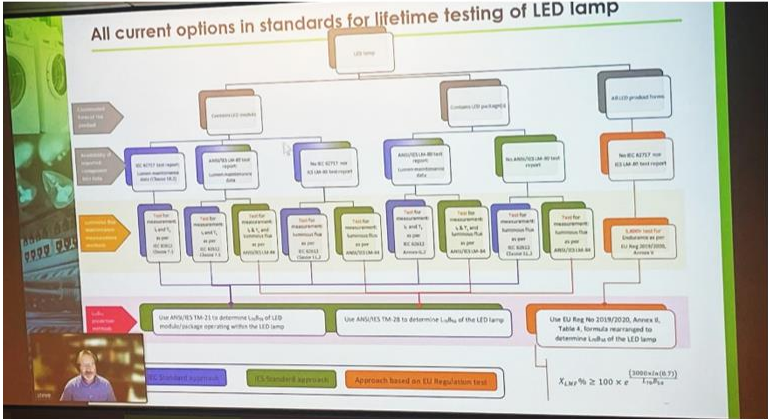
All current options in standards for lifetime testing of LED lamp

LED lamp

Contains LED module

Contains LED package(s)

All LED product forms

ANSI/IES LM-80 test report

No IEC 62717 nor IES LM-80 test report

ANSI/IES LM-80 test report

No ANSI/IES LM-80 test report

No IEC 62717 nor IES LM-80 test report

6,000h test for Endurance as per EU Reg 2019/2020, Annex V

Use ANSI/IES TM-21 to determine $L_{70}B_{50}$ of LED module/package operating within the LED lamp

Use ANSI/IES TM-28 to determine $L_{70}B_{50}$ of the LED lamp

Use EU Reg No 2019/2020, Annex II, Table 4, formula rearranged to determine $L_{70}B_{50}$ of the LED lamp

IEC Standard approach

IES Standard approach

Approach based on EU Regulation test

$X_{LMF}\% \geq 100 \times e^{\frac{(3000 \times \ln(0.7))}{L_{70}B_{50}}}$